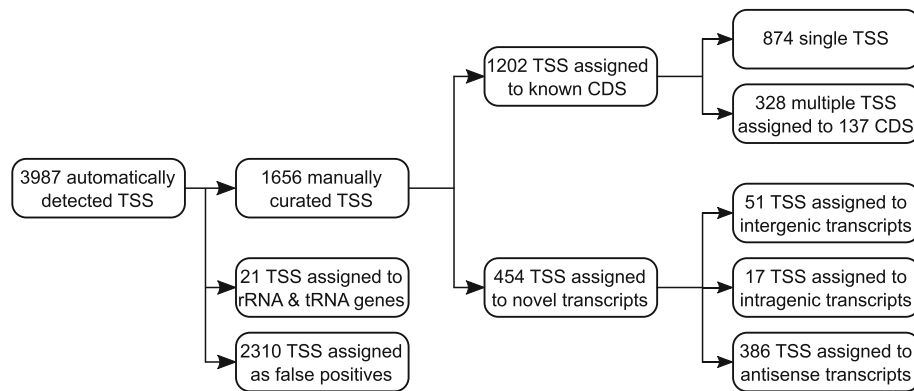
3987 automatically detected TSS

1656 manually curated TSS

21 TSS assigned to rRNA & tRNA genes

2310 TSS assigned as false positives

1202 TSS assigned to known CDS

454 TSS assigned to novel transcripts

874 single TSS

328 multiple TSS assigned to 137 CDS

51 TSS assigned to intergenic transcripts

17 TSS assigned to intragenic transcripts

386 TSS assigned to antisense transcripts